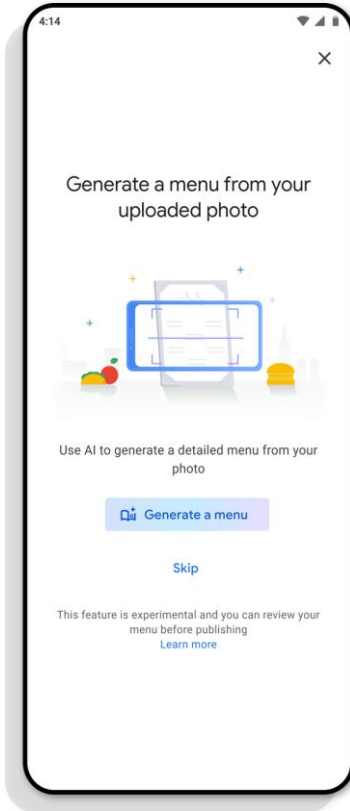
4:14

×

Generate a menu from your uploaded photo

Use AI to generate a detailed menu from your photo

Generate a menu

Skip

This feature is experimental and you can review your menu before publishing
Learn more